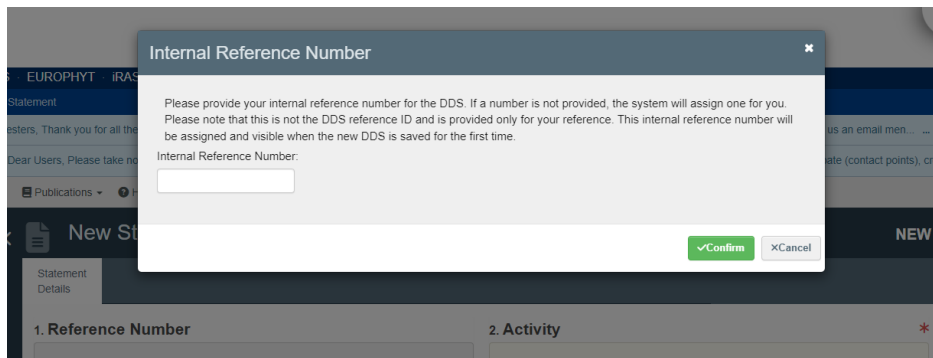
Internal Reference Number

×

S · EUROPHYT · iRAS

Statement

esters, Thank you for all the

Dear Users, Please take no

Publications ▾ H

New St

Statement Details

Please provide your internal reference number for the DDS. If a number is not provided, the system will assign one for you. Please note that this is not the DDS reference ID and is provided only for your reference. This internal reference number will be assigned and visible when the new DDS is saved for the first time.

Internal Reference Number:

✓Confirm ×Cancel

us an email men... ...

ate (contact points), cr

NEW

1. Reference Number

2. Activity

*